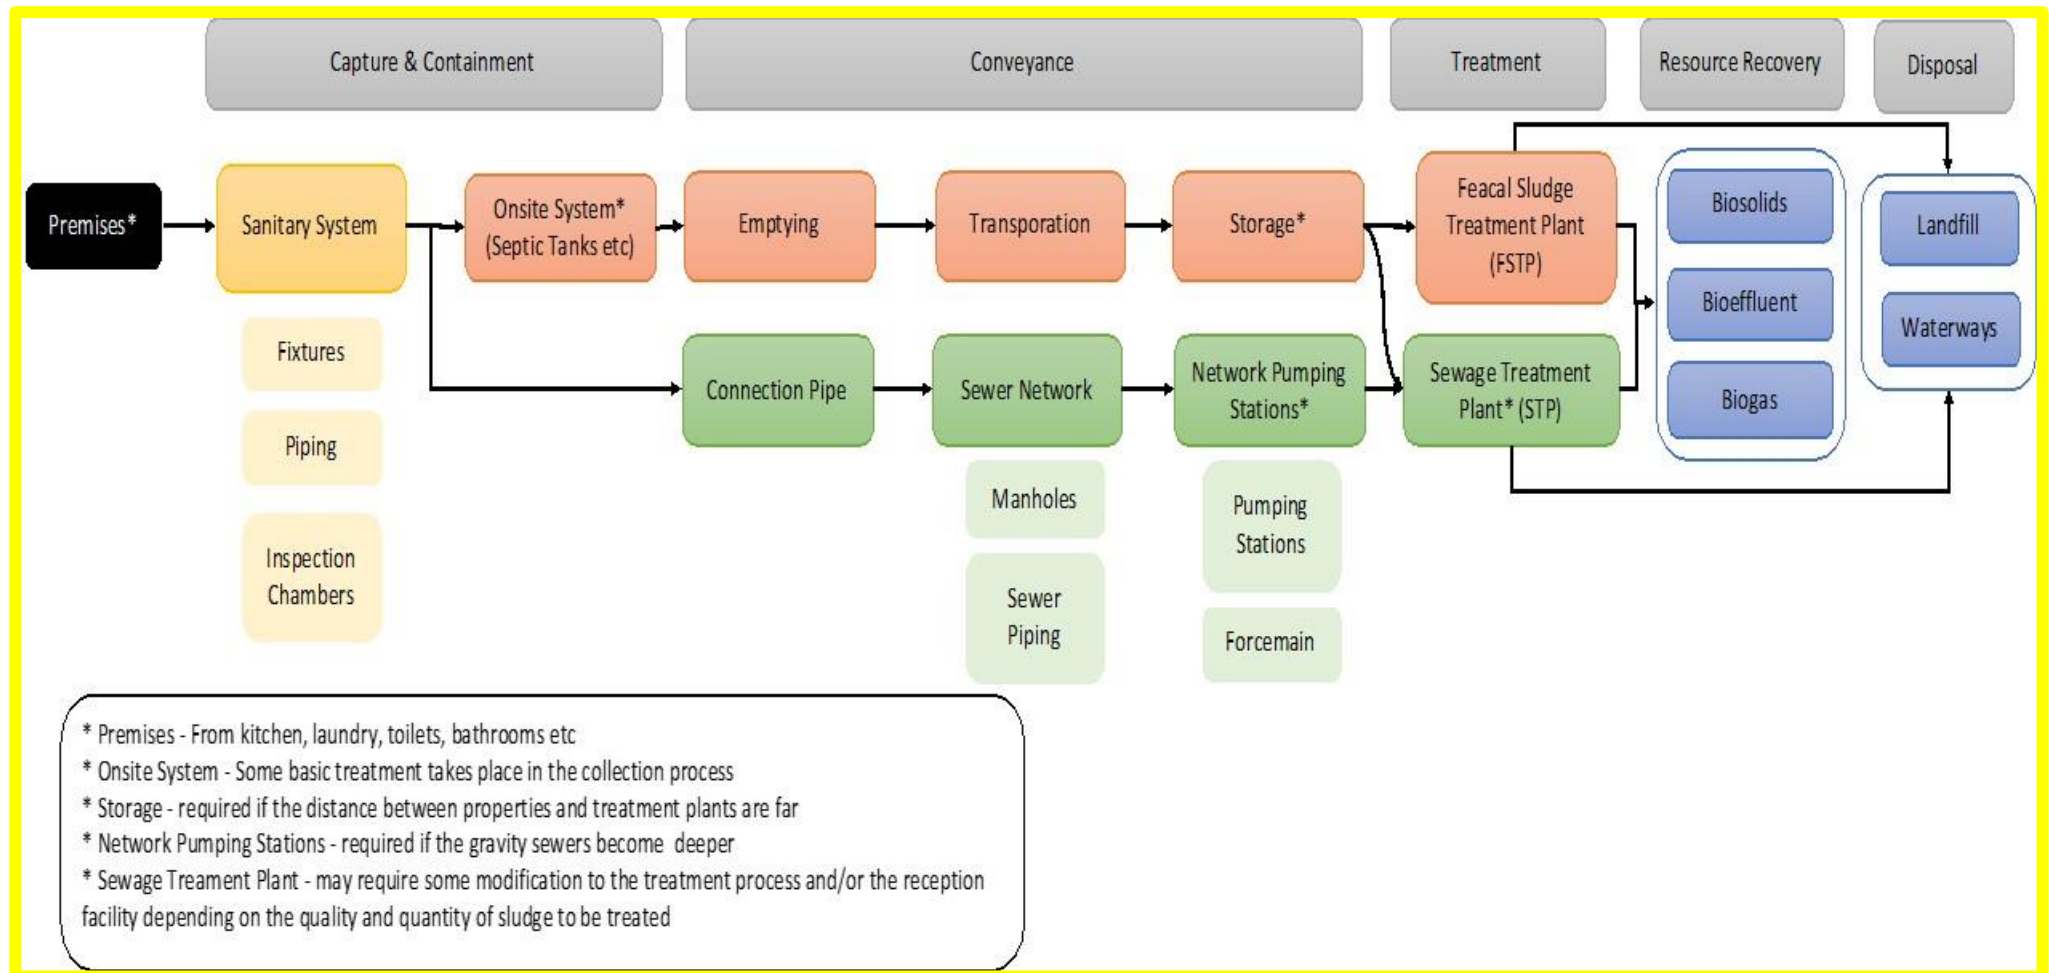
Capture & Containment

Conveyance

Treatment

Resource Recovery

Disposal

Premises*

Sanitary System

Onsite System* (Septic Tanks etc)

Emptying

Transporation

Storage*

Feacal Sludge Treatment Plant (FSTP)

Biosolids

Bioeffluent

Biogas

Landfill

Waterways

Fixtures

Piping

Inspection Chambers

Connection Pipe

Sewer Network

Network Pumping Stations*

Sewage Treatment Plant* (STP)

Manholes

Sewer Piping

Pumping Stations

Forcemain

* Premises - From kitchen, laundry, toilets, bathrooms etc
* Onsite System - Some basic treatment takes place in the collection process
* Storage - required if the distance between properties and treatment plants are far
* Network Pumping Stations - required if the gravity sewers become deeper
* Sewage Treament Plant - may require some modification to the treatment process and/or the reception facility depending on the quality and quantity of sludge to be treated